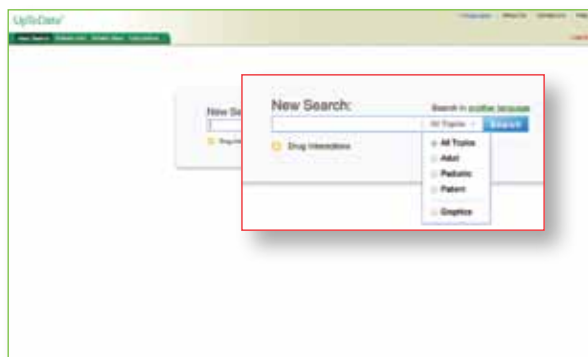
UpToDate®

New Search | Patient Info | What's New | Calculators

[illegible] | About Us | Contact Us | Help

Log Out

New Se

Drug Int

New Search:

Search in another language

All Topics

Search

Drug Interactions

All Topics
Adult
Pediatric
Patient
Graphics